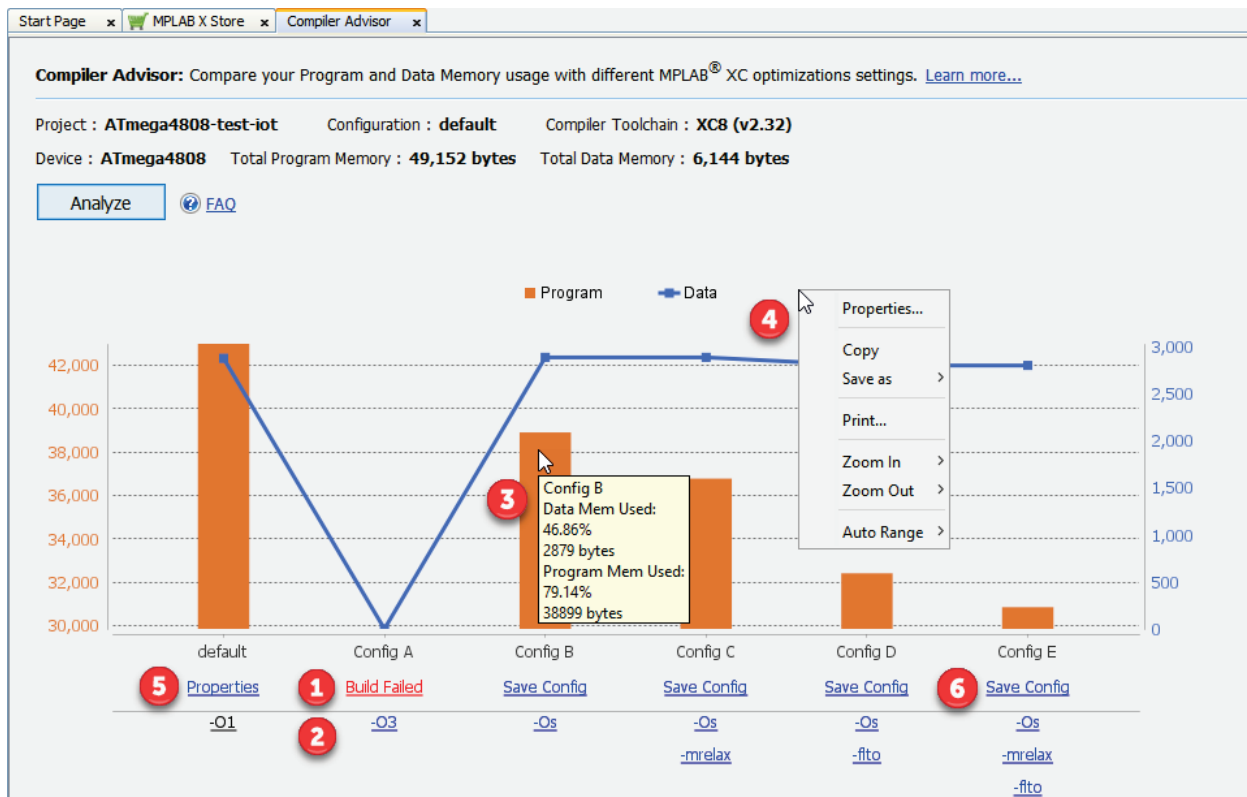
Start Page × MPLAB X Store × Compiler Advisor ×

**Compiler Advisor:** Compare your Program and Data Memory usage with different MPLAB® XC optimizations settings. Learn more...

Project : **ATmega4808-test-iot** Configuration : **default** Compiler Toolchain : **XC8 (v2.32)**

Device : **ATmega4808** Total Program Memory : **49,152 bytes** Total Data Memory : **6,144 bytes**

Analyze FAQ

Program Data

42,000
40,000
38,000
36,000
34,000
32,000
30,000

3,000
2,500
2,000
1,500
1,000
500
0

4

Properties...
Copy
Save as
Print...
Zoom In
Zoom Out
Auto Range

3

Config B
Data Mem Used:
46.86%
2879 bytes
Program Mem Used:
79.14%
38899 bytes

default Config A Config B Config C Config D Config E

5 Properties 1 Build Failed Save Config Save Config Save Config 6 Save Config

-O1 2 -O3 -Os -Os -Os -Os
-mrelax -flto -mrelax
-flto